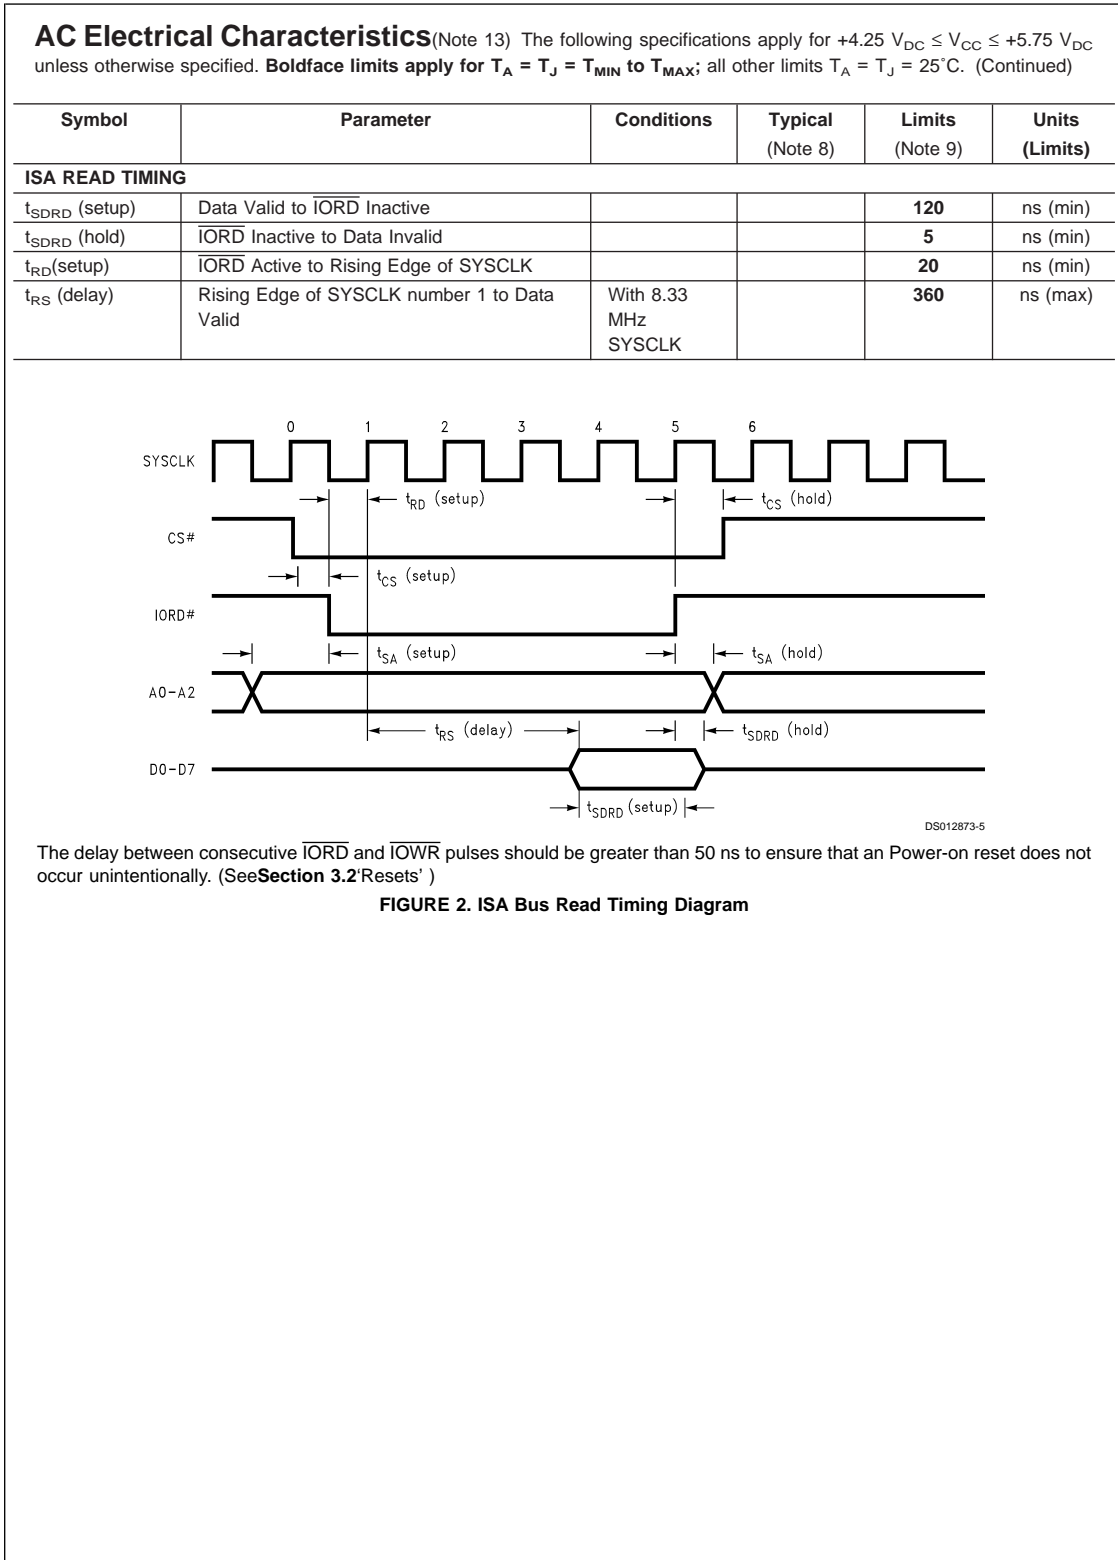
**AC Electrical Characteristics** (Note 13) The following specifications apply for +4.25 $V_{DC} \leq V_{CC} \leq$ +5.75 $V_{DC}$ unless otherwise specified. **Boldface limits apply for $T_A = T_J = T_{MIN}$ to $T_{MAX}$;** all other limits $T_A = T_J$ = 25˚C. (Continued)

| Symbol | Parameter | Conditions | Typical (Note 8) | Limits (Note 9) | Units (Limits) |
|---|---|---|---|---|---|
| **ISA READ TIMING** | | | | | |
| $t_{SDRD}$ (setup) | Data Valid to $\overline{IORD}$ Inactive | | | **120** | ns (min) |
| $t_{SDRD}$ (hold) | $\overline{IORD}$ Inactive to Data Invalid | | | **5** | ns (min) |
| $t_{RD}$(setup) | $\overline{IORD}$ Active to Rising Edge of SYSCLK | | | **20** | ns (min) |
| $t_{RS}$ (delay) | Rising Edge of SYSCLK number 1 to Data Valid | With 8.33 MHz SYSCLK | | **360** | ns (max) |

0 1 2 3 4 5 6
SYSCLK
$t_{RD}$ (setup)
$t_{CS}$ (hold)
CS#
$t_{CS}$ (setup)
IORD#
$t_{SA}$ (setup)
$t_{SA}$ (hold)
A0–A2
$t_{RS}$ (delay)
$t_{SDRD}$ (hold)
D0–D7
$t_{SDRD}$ (setup)
DS012873-5

The delay between consecutive $\overline{IORD}$ and $\overline{IOWR}$ pulses should be greater than 50 ns to ensure that an Power-on reset does not occur unintentionally. (See**Section 3.2**'Resets' )

**FIGURE 2. ISA Bus Read Timing Diagram**